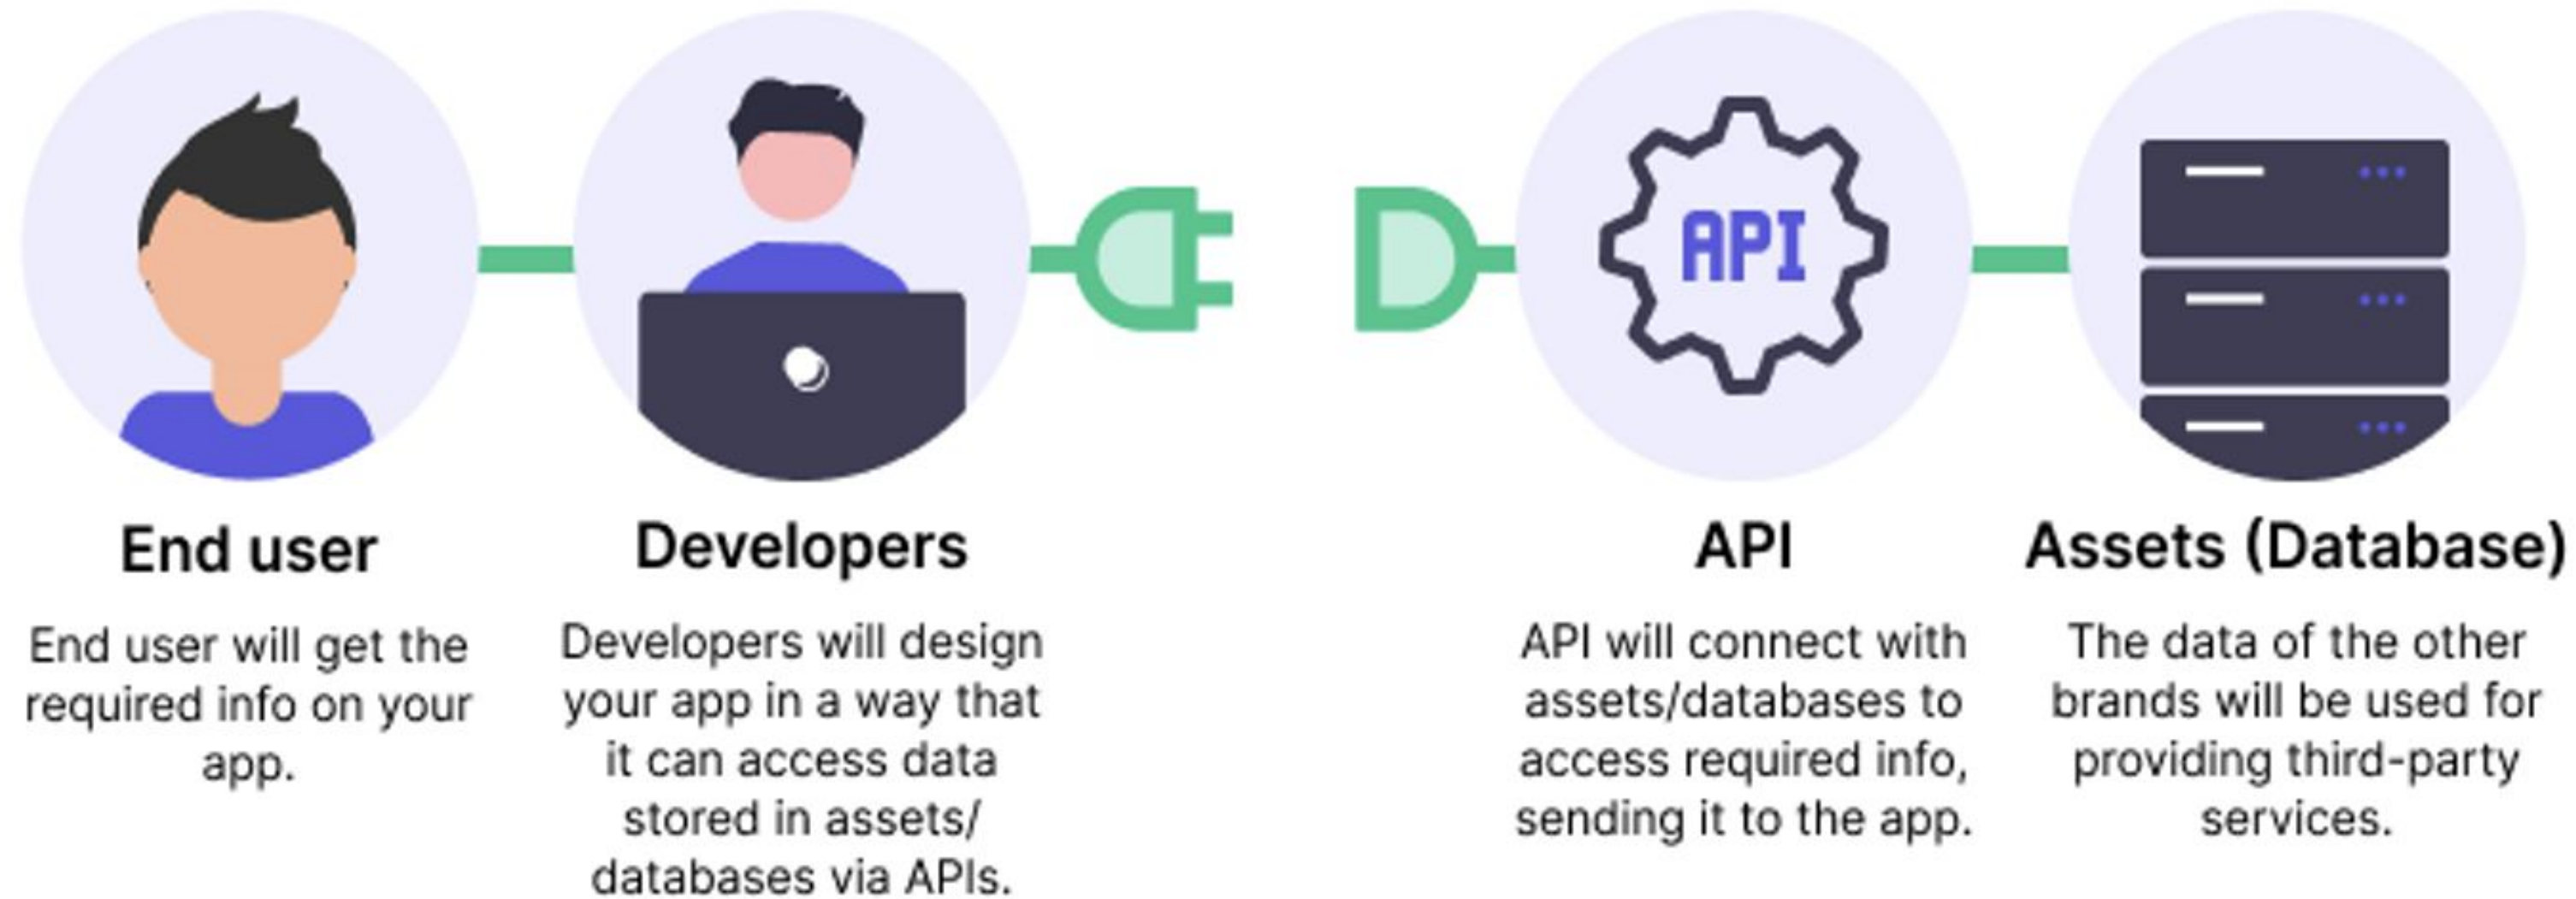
API

End user

End user will get the required info on your app.

Developers

Developers will design your app in a way that it can access data stored in assets/ databases via APIs.

API

API will connect with assets/databases to access required info, sending it to the app.

Assets (Database)

The data of the other brands will be used for providing third-party services.